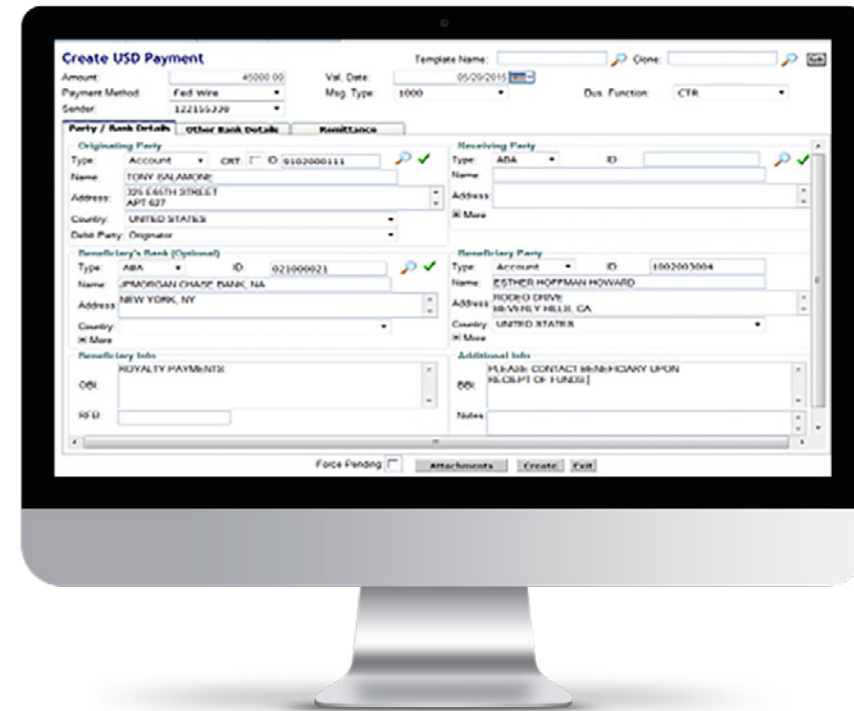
Create USD Payment

Template Name: Clone:

Amount: 45000.00
Val. Date: 05/20/2015
Payment Method: Fed Wire
Msg. Type: 1000
Bus. Function: CTR
Sender: 122155220

Party / Bank Details | Other Bank Details | Remittance

Originating Party
Type: Account CRT ID 9102000111
Name: TONY BALAMONE
Address: 325 E46TH STREET APT 627
Country: UNITED STATES
Debit Party: Originator

Receiving Party
Type: ABA ID
Name:
Address:
More

Beneficiary's Bank (Optional)
Type: ABA ID: 021000021
Name: JPMORGAN CHASE BANK, NA
Address: NEW YORK, NY
Country:
More

Beneficiary Party
Type: Account ID 1002003004
Name: ESTHER HOFFMAN HOWARD
Address: RODEO DRIVE BEVERLY HILLS, CA
Country: UNITED STATES
More

Beneficiary Info
OBI: ROYALTY PAYMENTS
RFB:

Additional Info
BBI: PLEASE CONTACT BENEFICIARY UPON RECEIPT OF FUNDS
Notes:

Force Pending Attachments Create Exit